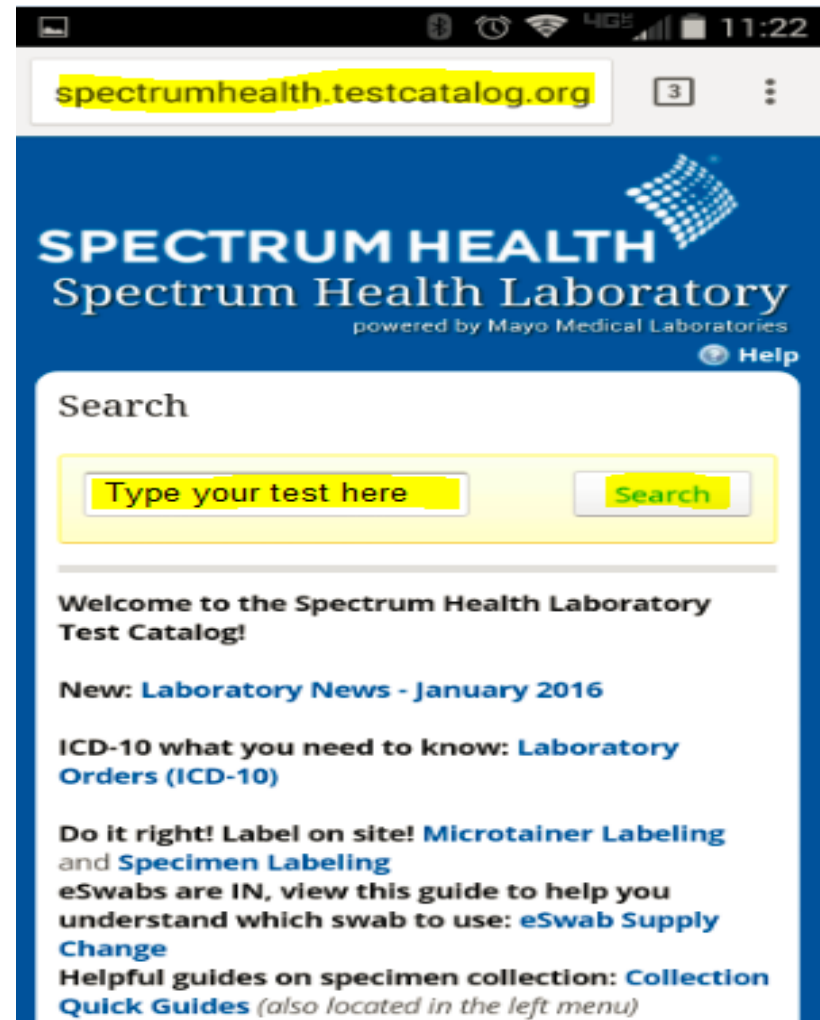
4G 11:22

spectrumhealth.testcatalog.org

3

SPECTRUM HEALTH
Spectrum Health Laboratory
powered by Mayo Medical Laboratories

Help

Search

Type your test here

Search

Welcome to the Spectrum Health Laboratory Test Catalog!

New: Laboratory News - January 2016

ICD-10 what you need to know: Laboratory Orders (ICD-10)

Do it right! Label on site! Microtainer Labeling and Specimen Labeling
eSwabs are IN, view this guide to help you understand which swab to use: eSwab Supply Change
Helpful guides on specimen collection: Collection Quick Guides (also located in the left menu)